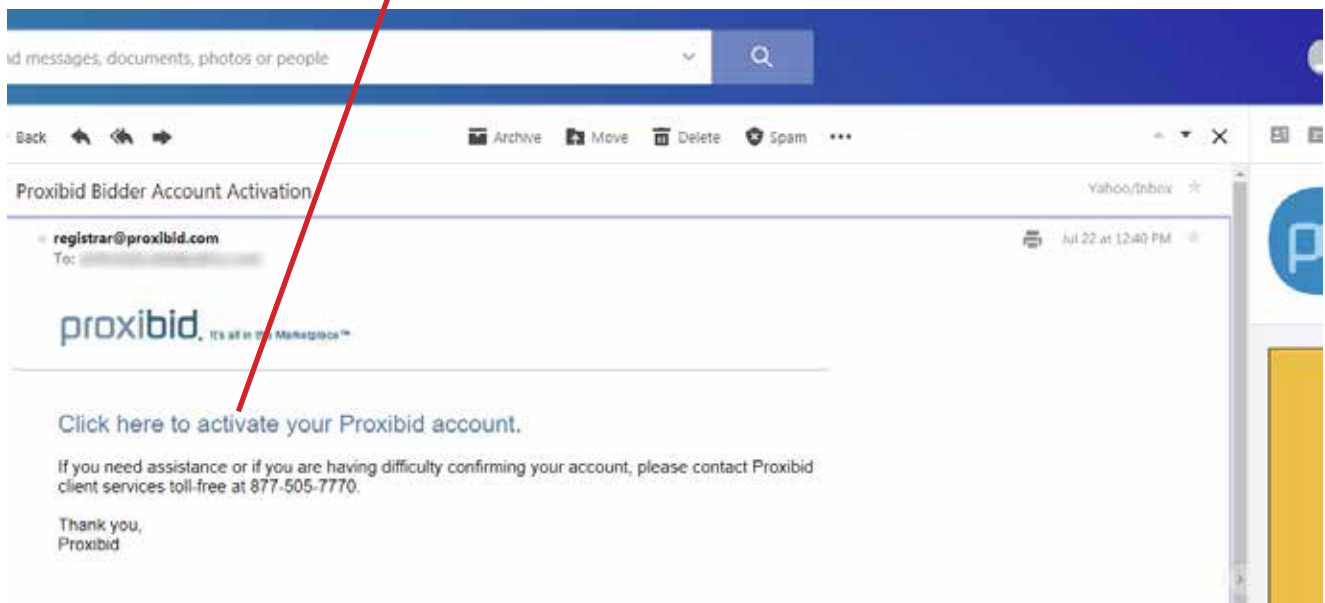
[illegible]d messages, documents, photos or people

Back Archive Move Delete Spam •••

Proxibid Bidder Account Activation

Yahoo/Inbox

registrar@proxibid.com
To: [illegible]

Jul 22 at 12:40 PM

proxibid. It's all in the Marketplace™

Click here to activate your Proxibid account.

If you need assistance or if you are having difficulty confirming your account, please contact Proxibid client services toll-free at 877-505-7770.

Thank you,
Proxibid